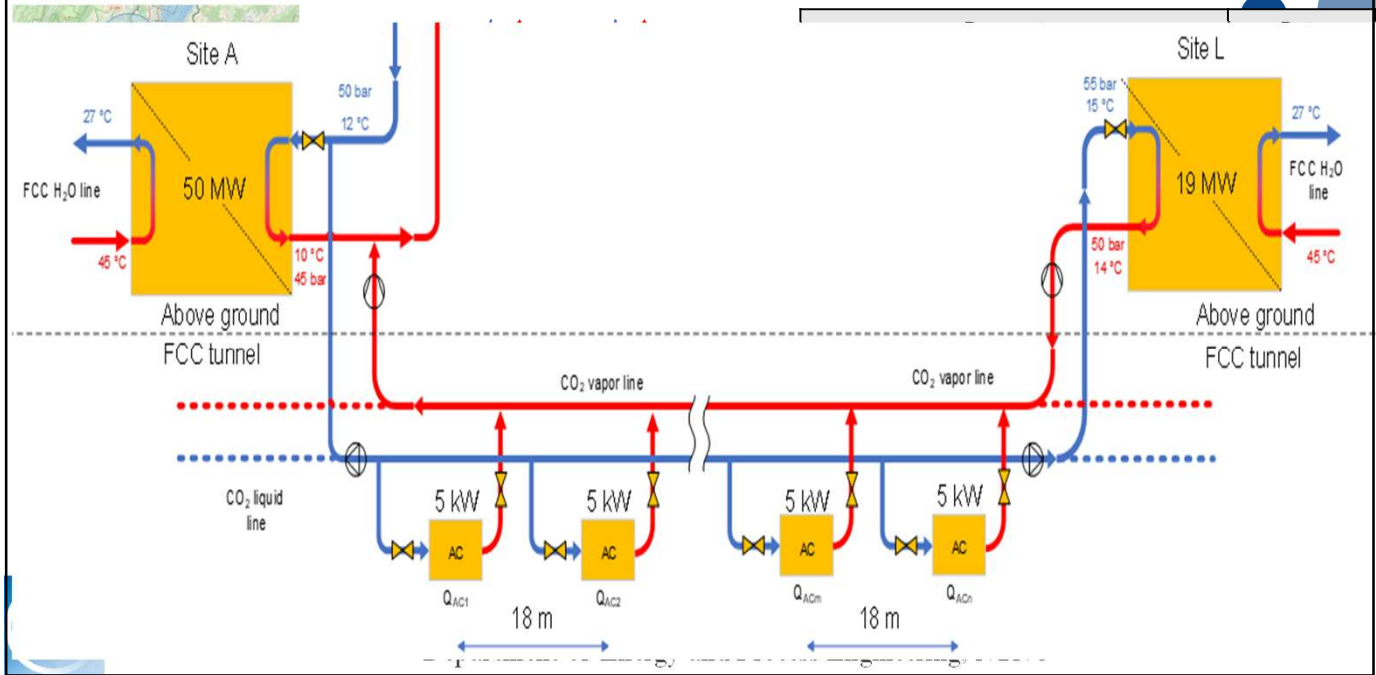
Site A

27 °C

FCC $H_2O$ line

45 °C

50 MW

50 bar

12 °C

10 °C

45 bar

Above ground

FCC tunnel

Site L

55 bar

15 °C

27 °C

19 MW

FCC $H_2O$ line

50 bar

14 °C

45 °C

Above ground

FCC tunnel

$CO_2$ vapor line

$CO_2$ vapor line

$CO_2$ liquid line

5 kW

AC

$Q_{AC1}$

5 kW

AC

$Q_{AC2}$

5 kW

AC

$Q_{ACm}$

5 kW

AC

$Q_{ACn}$

18 m

18 m

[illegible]